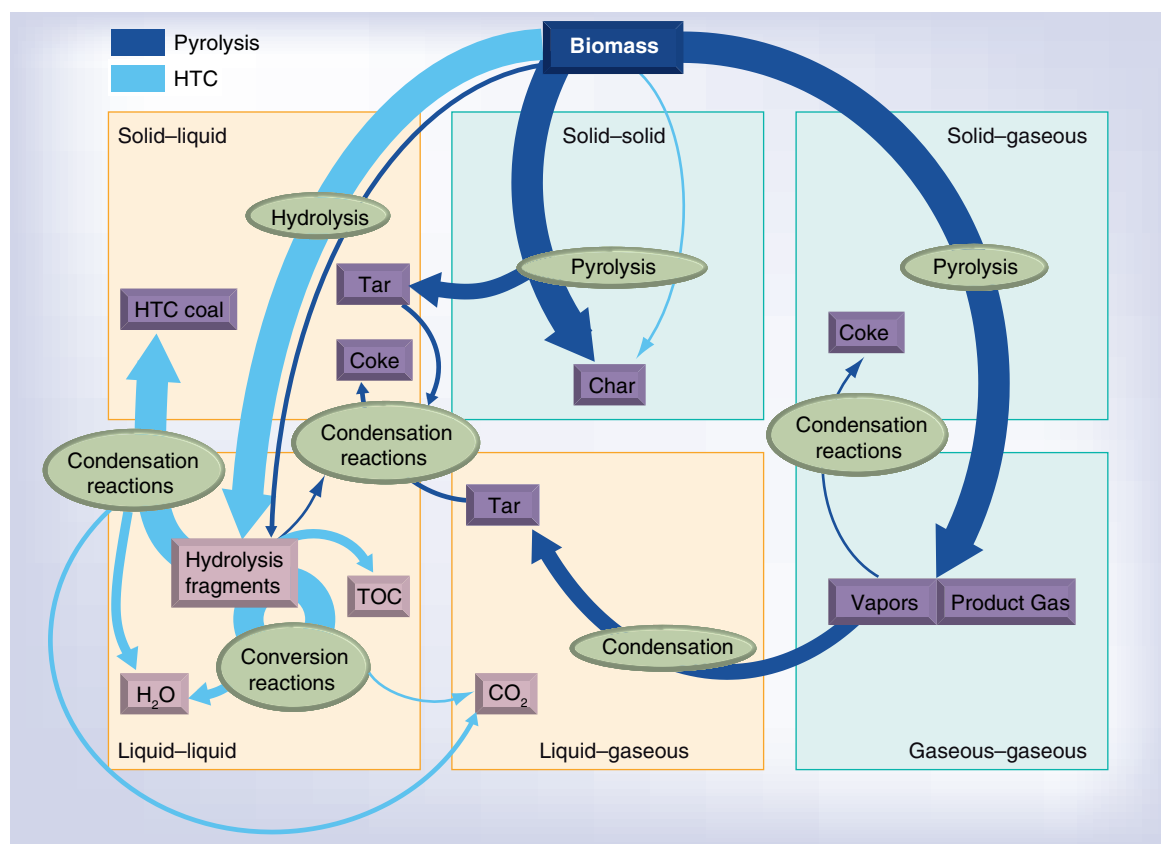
Pyrolysis
HTC

Biomass

Solid–liquid

Solid–solid

Solid–gaseous

Hydrolysis

Pyrolysis

Pyrolysis

Tar

HTC coal

Coke

Coke

Char

Condensation reactions

Condensation reactions

Condensation reactions

Tar

Hydrolysis fragments

TOC

Vapors

Product Gas

Condensation

Conversion reactions

$H_2O$

$CO_2$

Liquid–liquid

Liquid–gaseous

Gaseous–gaseous